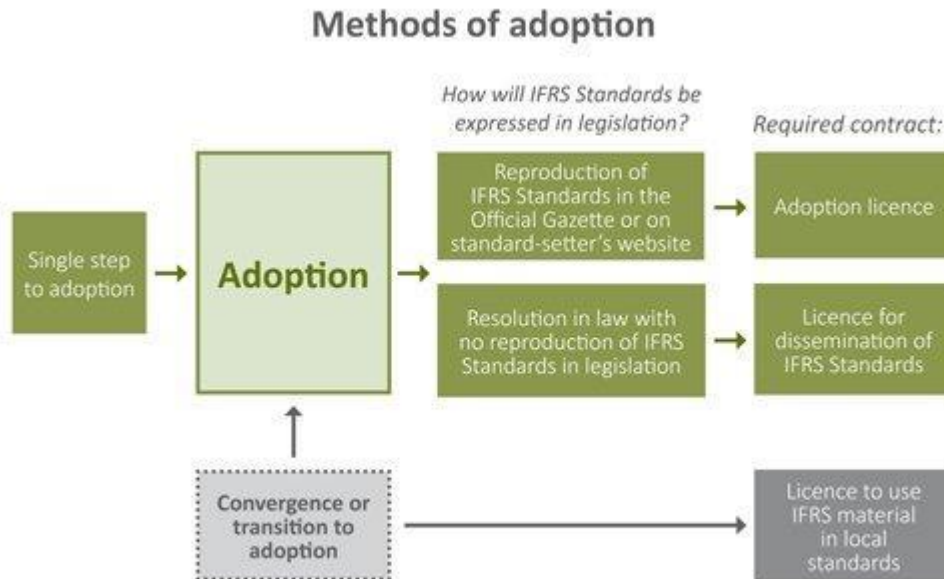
Methods of adoption

How will IFRS Standards be expressed in legislation?

Required contract:

Single step to adoption

Adoption

Reproduction of IFRS Standards in the Official Gazette or on standard-setter's website

Adoption licence

Resolution in law with no reproduction of IFRS Standards in legislation

Licence for dissemination of IFRS Standards

Convergence or transition to adoption

Licence to use IFRS material in local standards